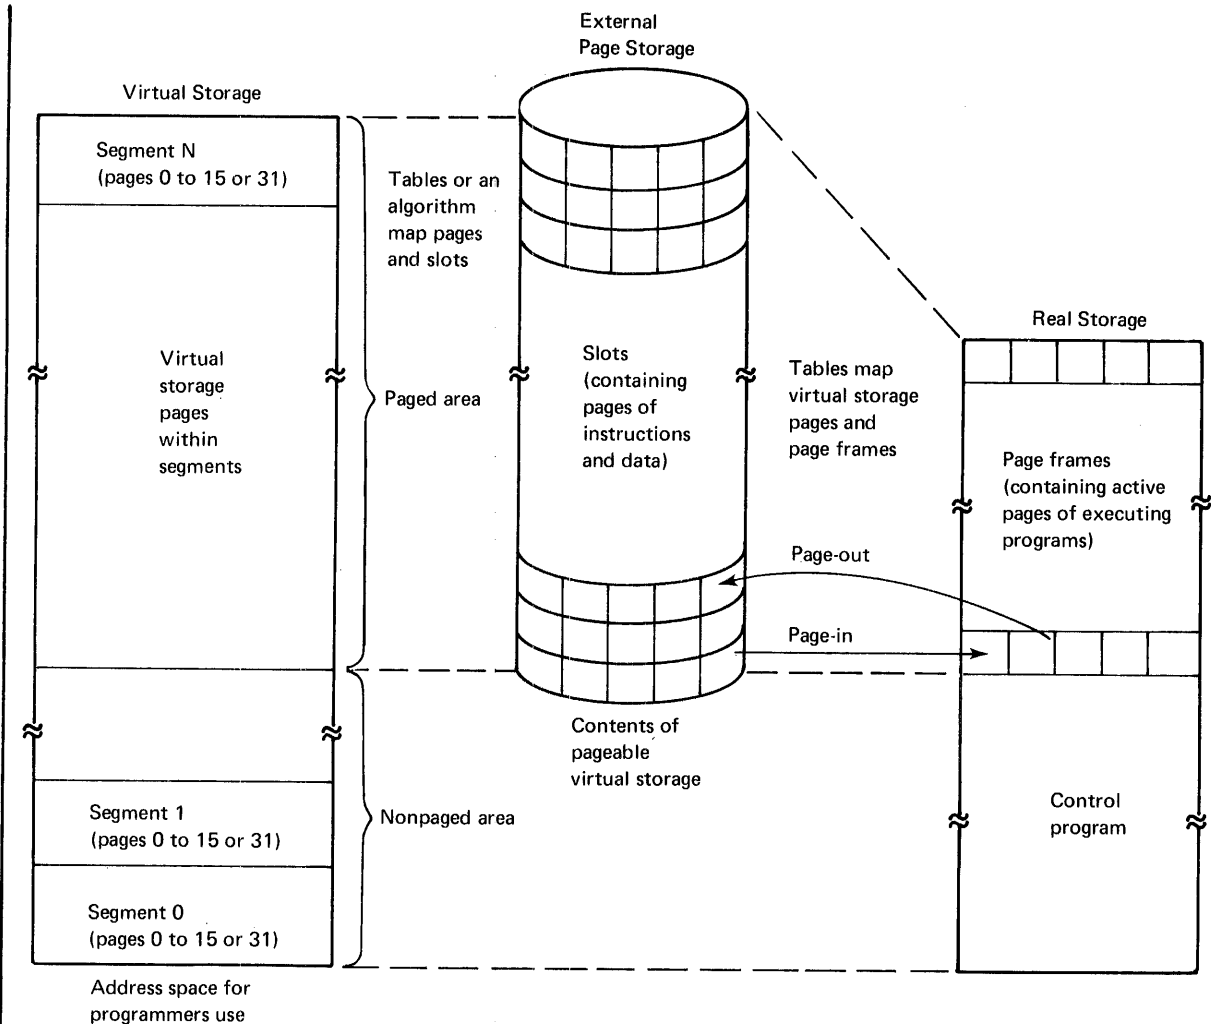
External Page Storage

Virtual Storage

Segment N (pages 0 to 15 or 31)

Virtual storage pages within segments

Segment 1 (pages 0 to 15 or 31)

Segment 0 (pages 0 to 15 or 31)

Address space for programmers use

Tables or an algorithm map pages and slots

Paged area

Nonpaged area

Slots (containing pages of instructions and data)

Contents of pageable virtual storage

Tables map virtual storage pages and page frames

Page-out

Page-in

Real Storage

Page frames (containing active pages of executing programs)

Control program